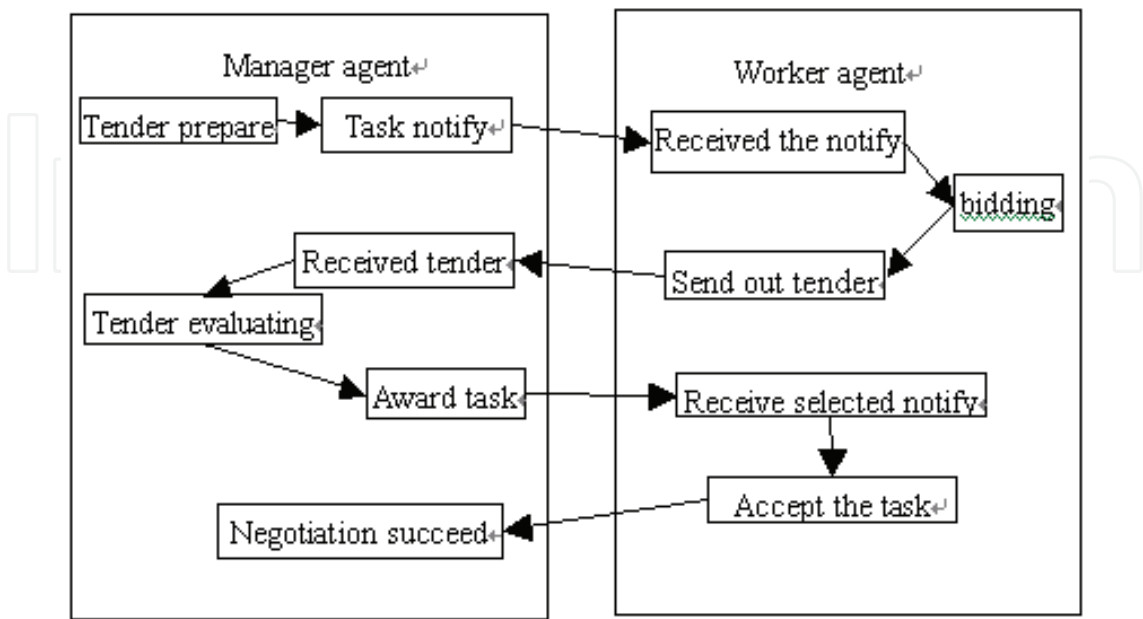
Manager agent

Tender prepare

Task notify

Worker agent

Received the notify

bidding

Received tender

Send out tender

Tender evaluating

Award task

Receive selected notify

Accept the task

Negotiation succeed